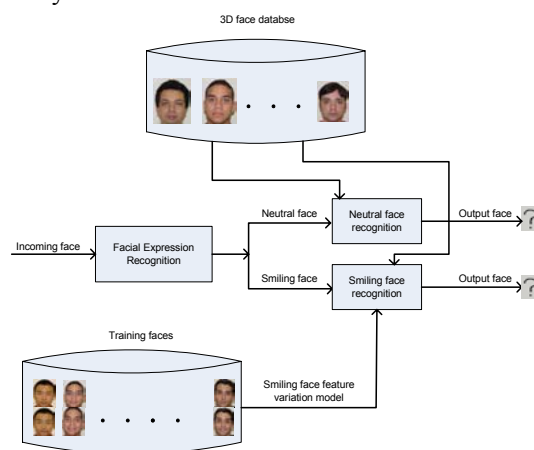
3D face databse

. . . .

Incoming face

Facial Expression Recognition

Neutral face

Smiling face

Neutral face recognition

Smiling face recognition

Output face

Output face

?

?

Training faces

. . . . .

Smiling face feature variation model